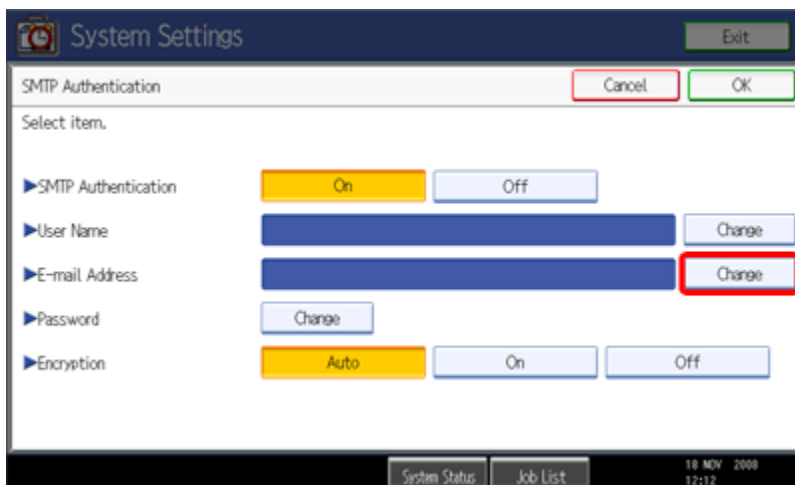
System Settings

Exit

SMTP Authentication

Cancel

OK

Select item.

▶SMTP Authentication

On

Off

▶User Name

Change

▶E-mail Address

Change

▶Password

Change

▶Encryption

Auto

On

Off

System Status

Job List

18 NOV 2008
12:12